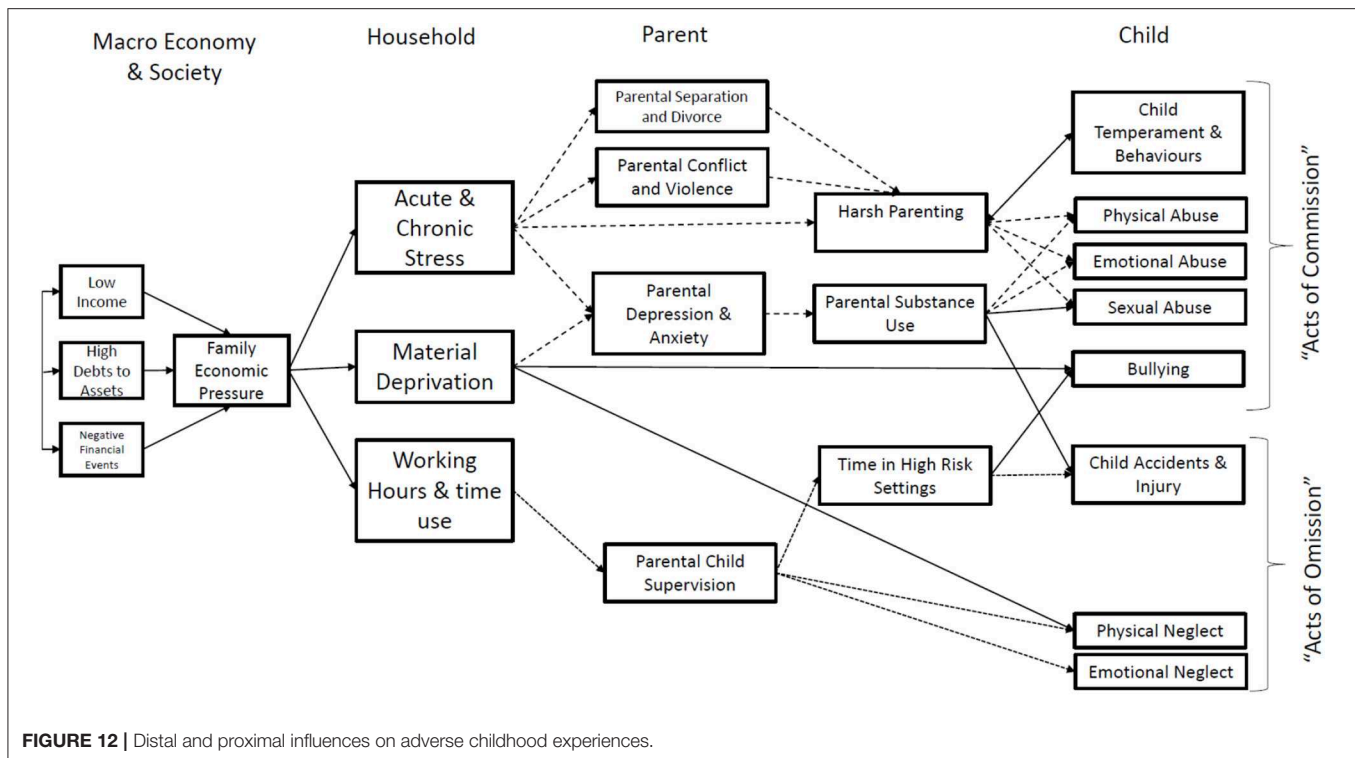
Macro Economy & Society

Household

Parent

Child

Low Income

High Debts to Assets

Negative Financial Events

Family Economic Pressure

Acute & Chronic Stress

Material Deprivation

Working Hours & time use

Parental Separation and Divorce

Parental Conflict and Violence

Parental Depression & Anxiety

Harsh Parenting

Parental Substance Use

Time in High Risk Settings

Parental Child Supervision

Child Temperament & Behaviours

Physical Abuse

Emotional Abuse

Sexual Abuse

Bullying

Child Accidents & Injury

Physical Neglect

Emotional Neglect

"Acts of Commission"

"Acts of Omission"

FIGURE 12 | Distal and proximal influences on adverse childhood experiences.